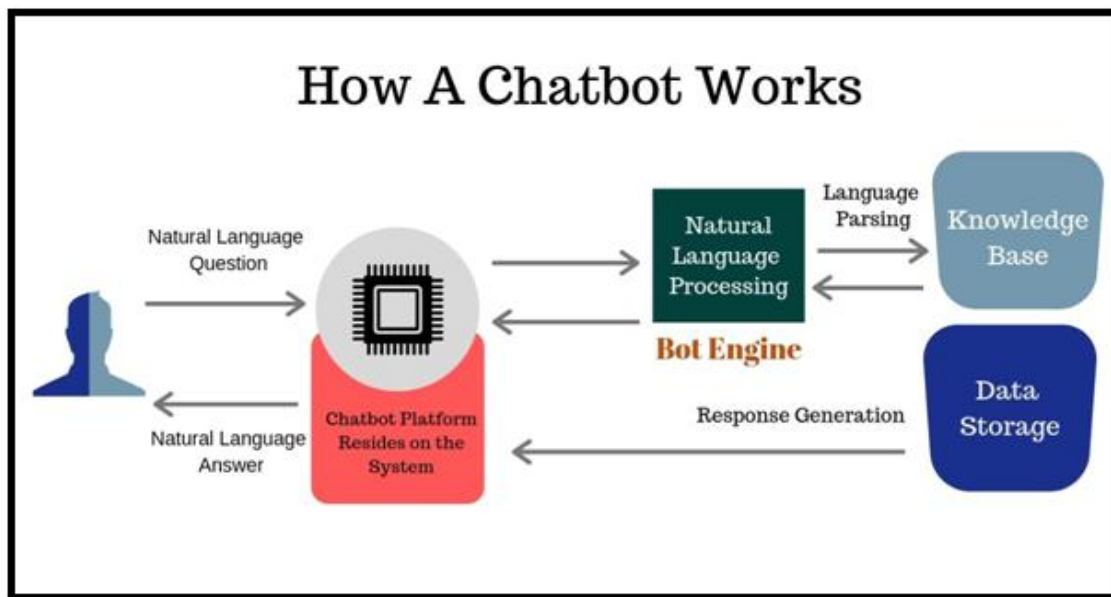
How A Chatbot Works

Natural Language Question

Natural Language Processing

Language Parsing

Knowledge Base

Bot Engine

Data Storage

Chatbot Platform Resides on the System

Response Generation

Natural Language Answer